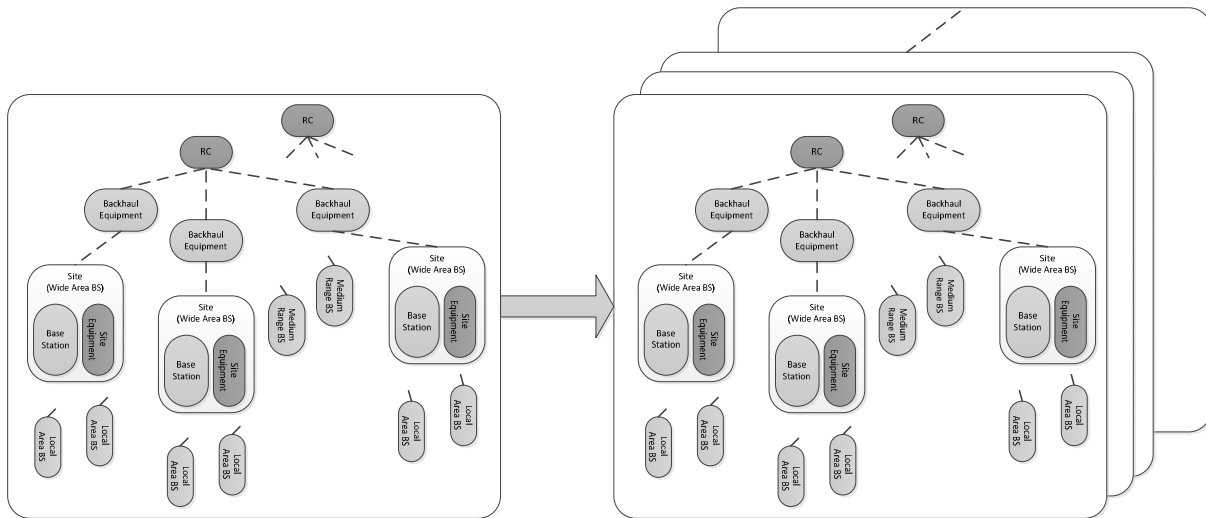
RC

RC

Backhaul Equipment

Backhaul Equipment

Backhaul Equipment

Site (Wide Area BS)

Base Station

Site Equipment

Site (Wide Area BS)

Base Station

Site Equipment

Medium Range BS

Medium Range BS

Site (Wide Area BS)

Base Station

Site Equipment

Local Area BS

Local Area BS

Local Area BS

Local Area BS

Local Area BS

Local Area BS

RC

RC

Backhaul Equipment

Backhaul Equipment

Backhaul Equipment

Site (Wide Area BS)

Base Station

Site Equipment

Site (Wide Area BS)

Base Station

Site Equipment

Medium Range BS

Medium Range BS

Site (Wide Area BS)

Base Station

Site Equipment

Local Area BS

Local Area BS

Local Area BS

Local Area BS

Local Area BS

Local Area BS